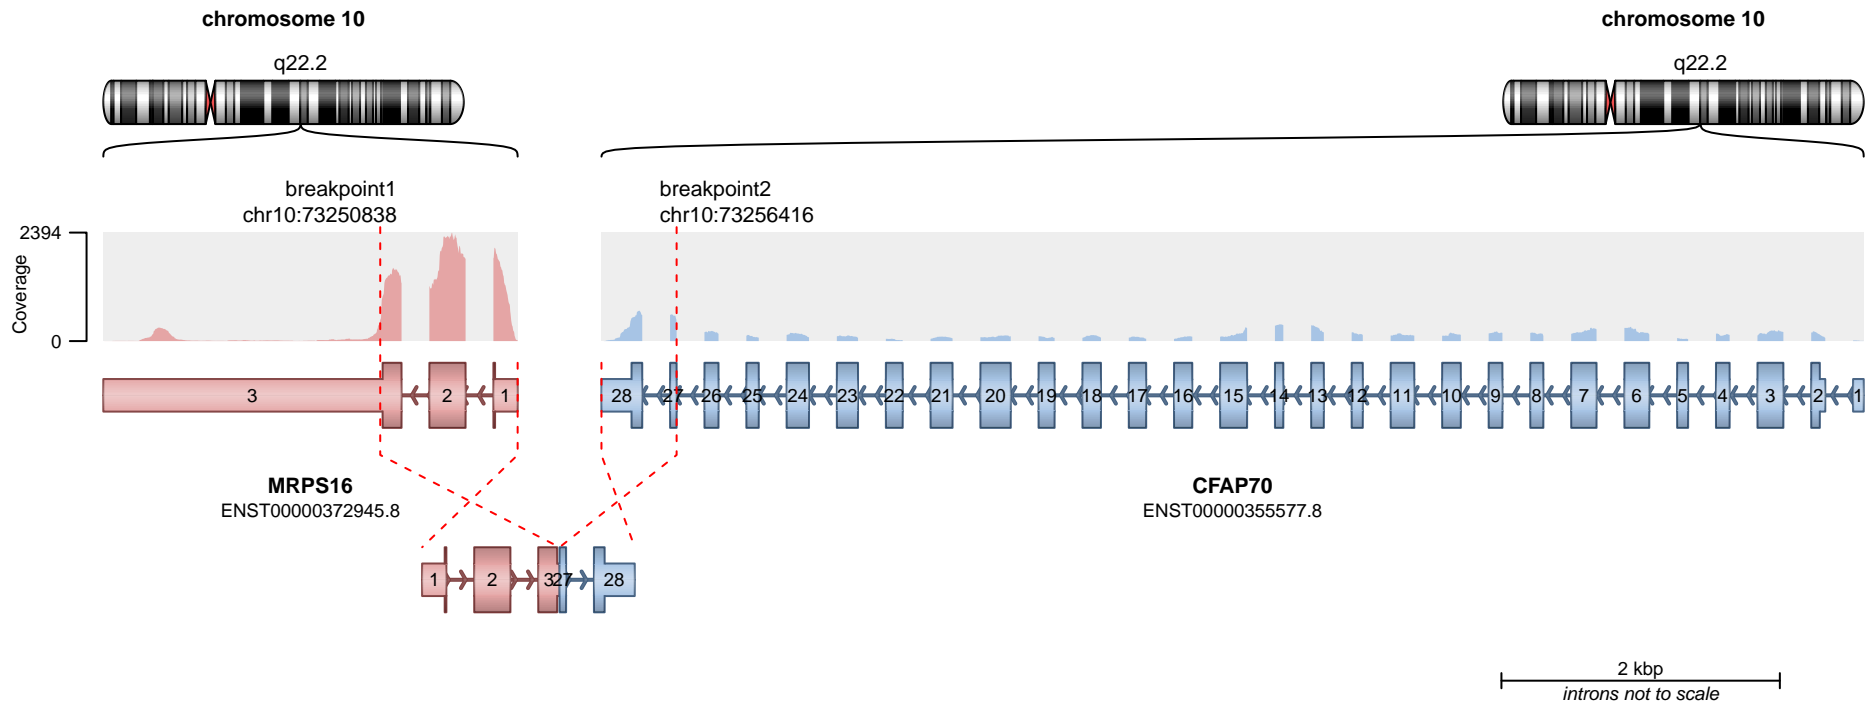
chromosome 10

q22.2

chromosome 10

q22.2

breakpoint1
chr10:73250838

breakpoint2
chr10:73256416

2394

Coverage

0

3 2 1

28 27 26 25 24 23 22 21 20 19 18 17 16 15 14 13 12 11 10 9 8 7 6 5 4 3 2 1

MRPS16
ENST00000372945.8

CFAP70
ENST00000355577.8

1 2 3 27 28

2 kbp
introns not to scale